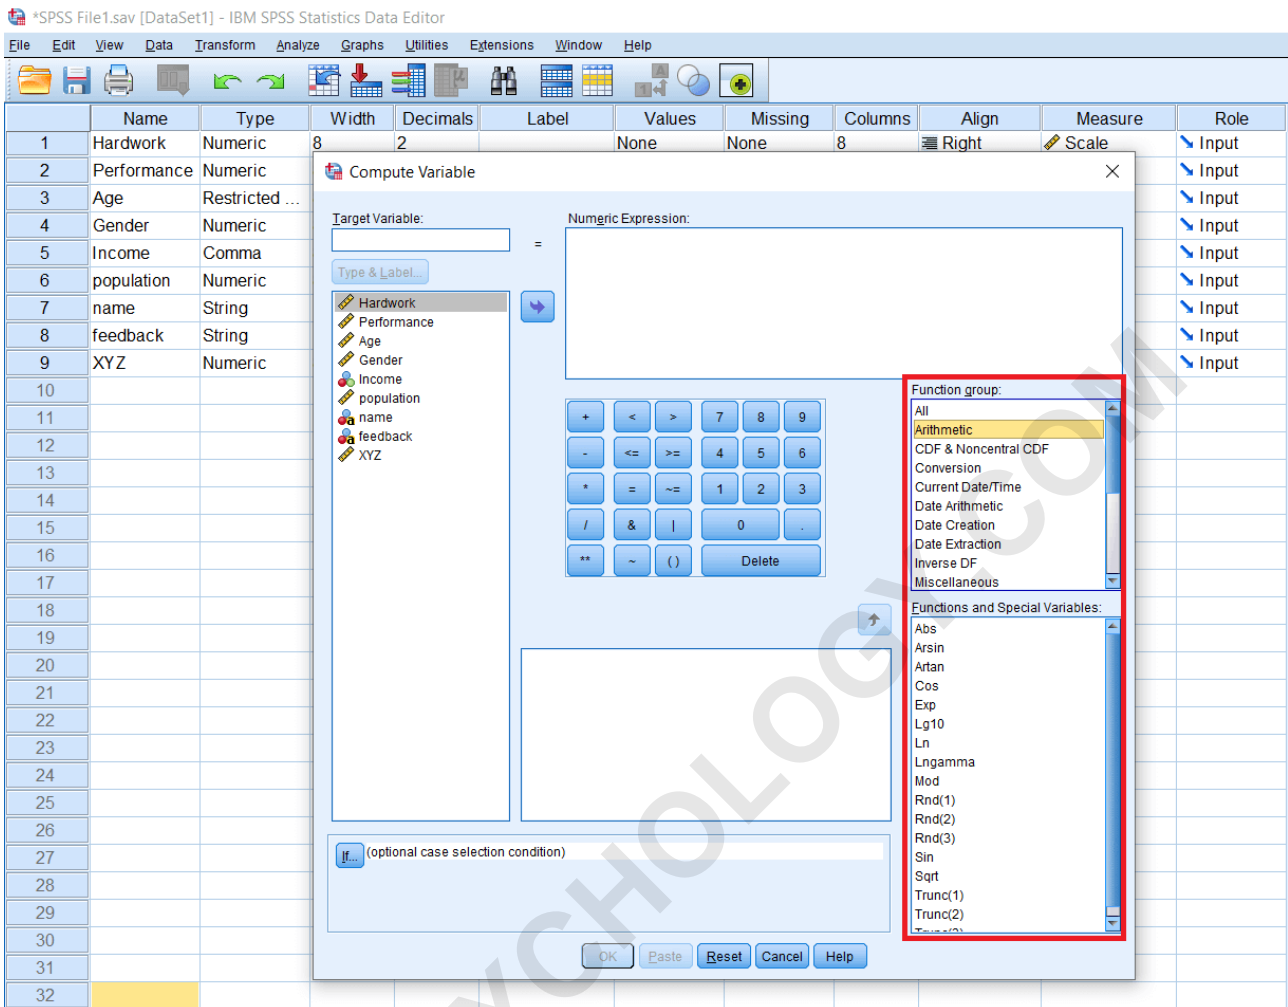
*SPSS File1.sav [DataSet1] - IBM SPSS Statistics Data Editor

File Edit View Data Transform Analyze Graphs Utilities Extensions Window Help

| | Name | Type | Width | Decimals | Label | Values | Missing | Columns | Align | Measure | Role |
|---|---|---|---|---|---|---|---|---|---|---|---|
| 1 | Hardwork | Numeric | 8 | 2 | | None | None | 8 | Right | Scale | Input |
| 2 | Performance | Numeric | | | | | | | | | Input |
| 3 | Age | Restricted ... | | | | | | | | | Input |
| 4 | Gender | Numeric | | | | | | | | | Input |
| 5 | Income | Comma | | | | | | | | | Input |
| 6 | population | Numeric | | | | | | | | | Input |
| 7 | name | String | | | | | | | | | Input |
| 8 | feedback | String | | | | | | | | | Input |
| 9 | XYZ | Numeric | | | | | | | | | Input |
| 10 | | | | | | | | | | | |
| 11 | | | | | | | | | | | |
| 12 | | | | | | | | | | | |
| 13 | | | | | | | | | | | |
| 14 | | | | | | | | | | | |
| 15 | | | | | | | | | | | |
| 16 | | | | | | | | | | | |
| 17 | | | | | | | | | | | |
| 18 | | | | | | | | | | | |
| 19 | | | | | | | | | | | |
| 20 | | | | | | | | | | | |
| 21 | | | | | | | | | | | |
| 22 | | | | | | | | | | | |
| 23 | | | | | | | | | | | |
| 24 | | | | | | | | | | | |
| 25 | | | | | | | | | | | |
| 26 | | | | | | | | | | | |
| 27 | | | | | | | | | | | |
| 28 | | | | | | | | | | | |
| 29 | | | | | | | | | | | |
| 30 | | | | | | | | | | | |
| 31 | | | | | | | | | | | |
| 32 | | | | | | | | | | | |

Compute Variable

Target Variable:
Type & Label...
=
Numeric Expression:

Hardwork
Performance
Age
Gender
Income
population
name
feedback
XYZ

+ < > 7 8 9
- <= >= 4 5 6
* = ~= 1 2 3
/ & | 0 .
** ~ ( ) Delete

Function group:
All
Arithmetic
CDF & Noncentral CDF
Conversion
Current Date/Time
Date Arithmetic
Date Creation
Date Extraction
Inverse DF
Miscellaneous

Functions and Special Variables:
Abs
Arsin
Artan
Cos
Exp
Lg10
Ln
Lngamma
Mod
Rnd(1)
Rnd(2)
Rnd(3)
Sin
Sqrt
Trunc(1)
Trunc(2)

If... (optional case selection condition)

OK Paste Reset Cancel Help

PSYCHOLOGY.COM